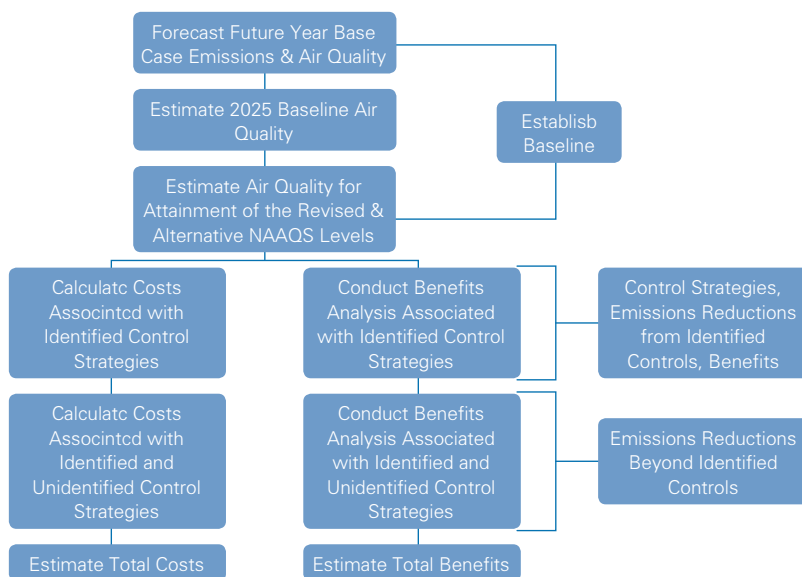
Forecast Future Year Base Case Emissions & Air Quality

Estimate 2025 Baseline Air Quality

Establisb Baseline

Estimate Air Quality for Attainment of the Revised & Alternative NAAQS Levels

Calculatc Costs Associntcd with Identified Control Strategies

Conduct Benefits Analysis Associated with Identified Control Strategies

Control Strategies, Emissions Reductions from Identified Controls, Benefits

Calculatc Costs Associntcd with Identified and Unidentified Control Strategies

Conduct Benefits Analysis Associated with Identified and Unidentified Control Strategies

Emissions Reductions Beyond Identified Controls

Estimate Total Costs

Estimate Total Benefits